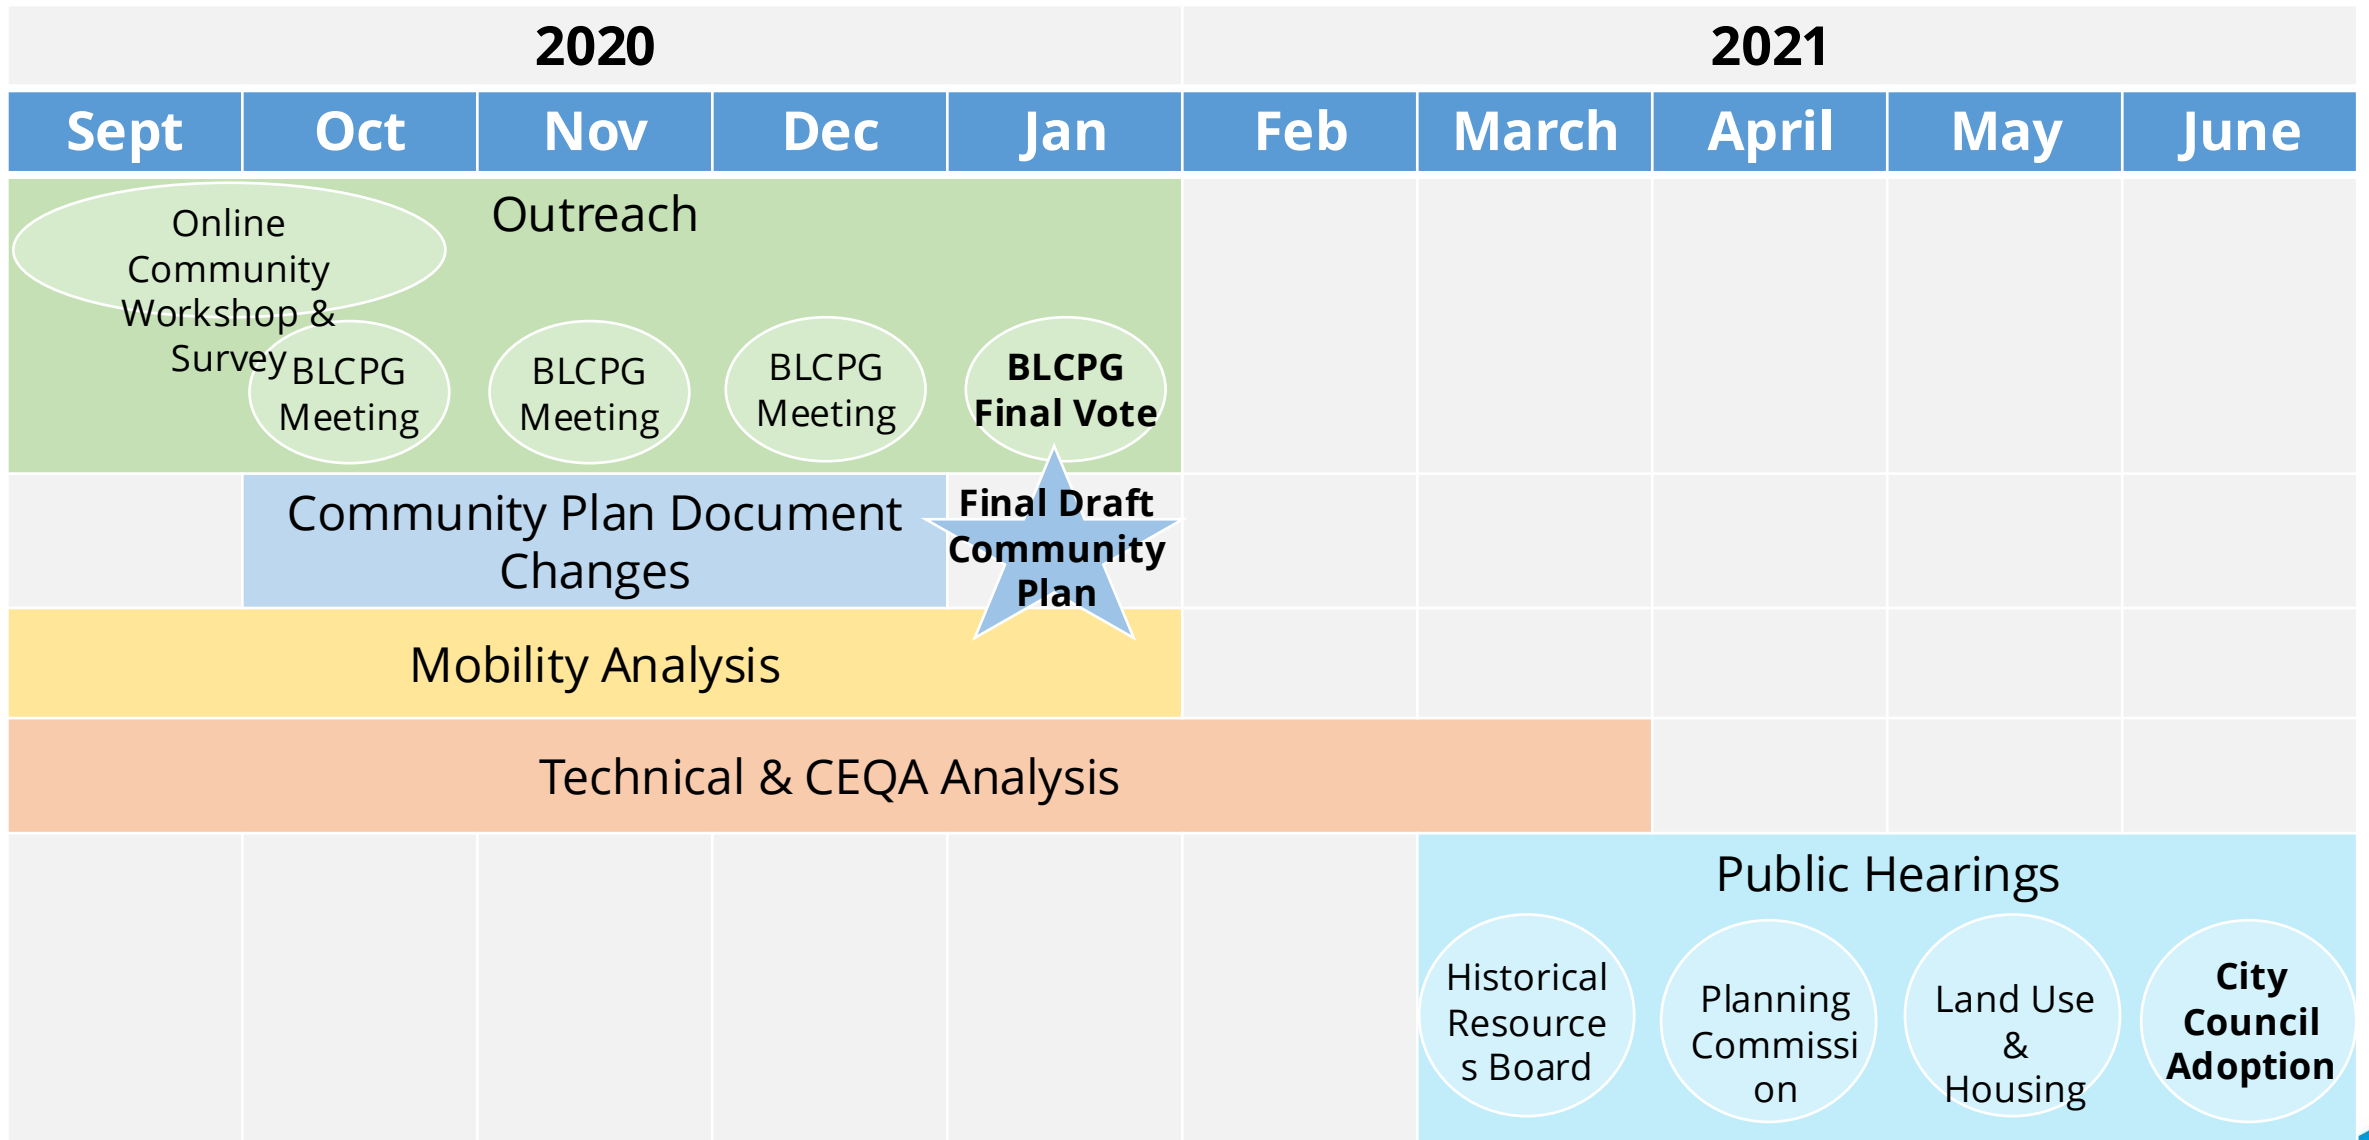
| 2020 | | | | | 2021 | | | | |
|---|---|---|---|---|---|---|---|---|---|
| Sept | Oct | Nov | Dec | Jan | Feb | March | April | May | June |

Outreach

Online Community Workshop & Survey

BLCPG Meeting

BLCPG Meeting

BLCPG Meeting

BLCPG Final Vote

Community Plan Document Changes

Final Draft Community Plan

Mobility Analysis

Technical & CEQA Analysis

Public Hearings

Historical Resources Board

Planning Commission

Land Use & Housing

City Council Adoption